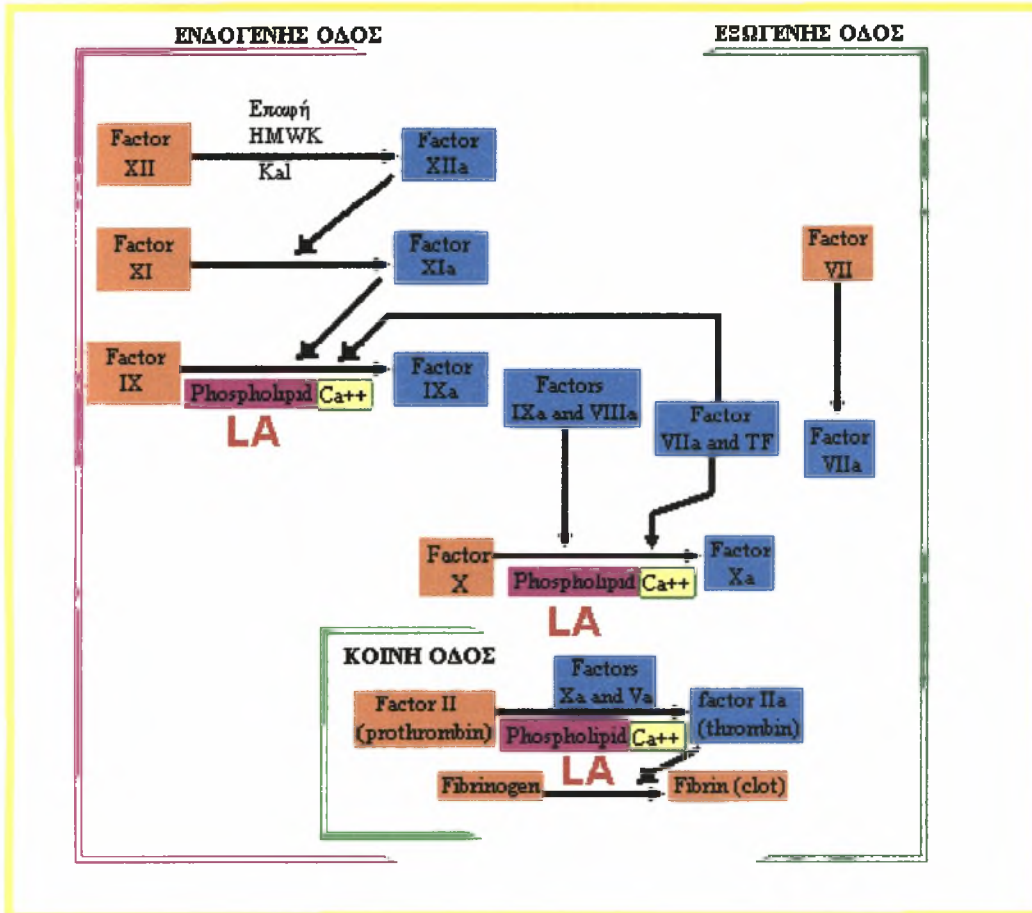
ΕΝΔΟΓΕΝΗΣ ΟΔΟΣ

ΕΞΩΓΕΝΗΣ ΟΔΟΣ

Επαφή
HMWK
Kal

Factor XII

Factor XIIa

Factor XI

Factor XIa

Factor VII

Factor IX

Phospholipid

Ca++

Factor IXa

LA

Factors IXa and VIIIa

Factor VIIa and TF

Factor VIIa

Factor X

Phospholipid

Ca++

Factor Xa

LA

ΚΟΙΝΗ ΟΔΟΣ

Factors Xa and Va

Factor II (prothrombin)

Phospholipid

Ca++

factor IIa (thrombin)

LA

Fibrinogen

Fibrin (clot)